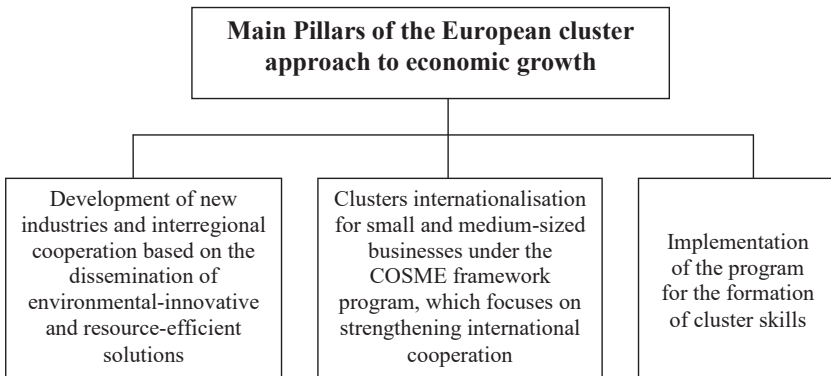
Main Pillars of the European cluster approach to economic growth

Development of new industries and interregional cooperation based on the dissemination of environmental-innovative and resource-efficient solutions

Clusters internationalisation for small and medium-sized businesses under the COSME framework program, which focuses on strengthening international cooperation

Implementation of the program for the formation of cluster skills